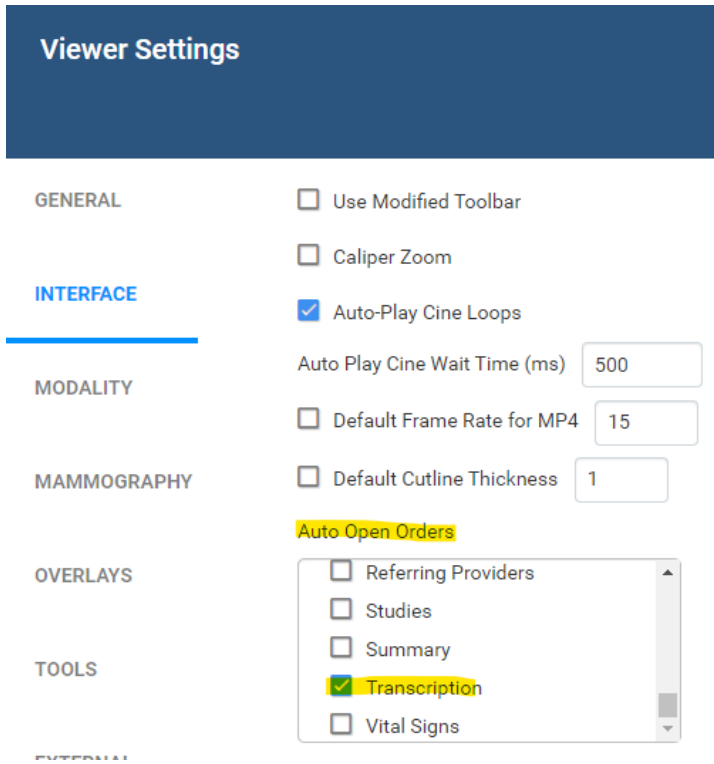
Viewer Settings

GENERAL

INTERFACE

MODALITY

MAMMOGRAPHY

OVERLAYS

TOOLS

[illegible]

Use Modified Toolbar

Caliper Zoom

Auto-Play Cine Loops

Auto Play Cine Wait Time (ms) 500

Default Frame Rate for MP4 15

Default Cutline Thickness 1

Auto Open Orders

Referring Providers

Studies

Summary

Transcription

Vital Signs